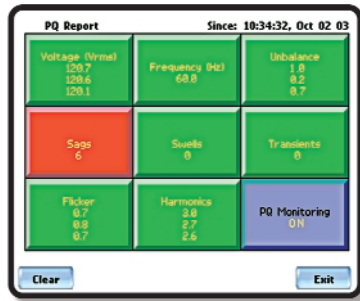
PQ Report

Since: 10:34:32, Oct 02 03

Voltage (Vrms)
120.7
120.6
120.1

Frequency (Hz)
60.0

Unbalance
1.0
0.2
0.7

Sags
6

Swells
0

Transients
0

Flicker
0.7
0.8
0.7

Harmonics
3.0
2.7
2.6

PQ Monitoring
ON

Clear

Exit